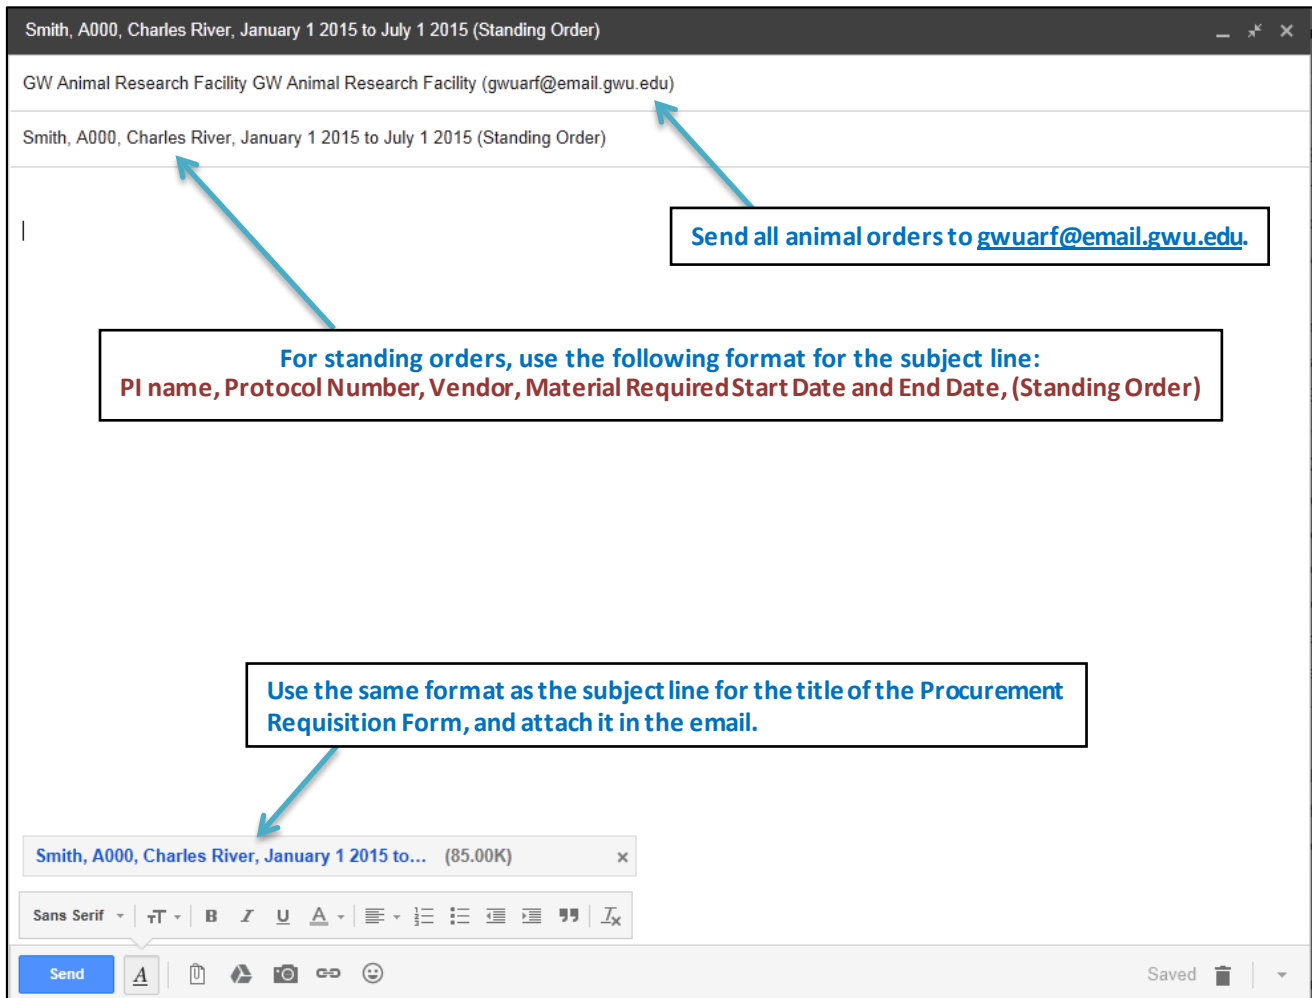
Smith, A000, Charles River, January 1 2015 to July 1 2015 (Standing Order)

GW Animal Research Facility GW Animal Research Facility (gwuarf@email.gwu.edu)

Smith, A000, Charles River, January 1 2015 to July 1 2015 (Standing Order)

Send all animal orders to gwuarf@email.gwu.edu.

For standing orders, use the following format for the subject line:
PI name, Protocol Number, Vendor, Material Required Start Date and End Date, (Standing Order)

Use the same format as the subject line for the title of the Procurement Requisition Form, and attach it in the email.

Smith, A000, Charles River, January 1 2015 to... (85.00K) ×

Sans Serif

Send

Saved